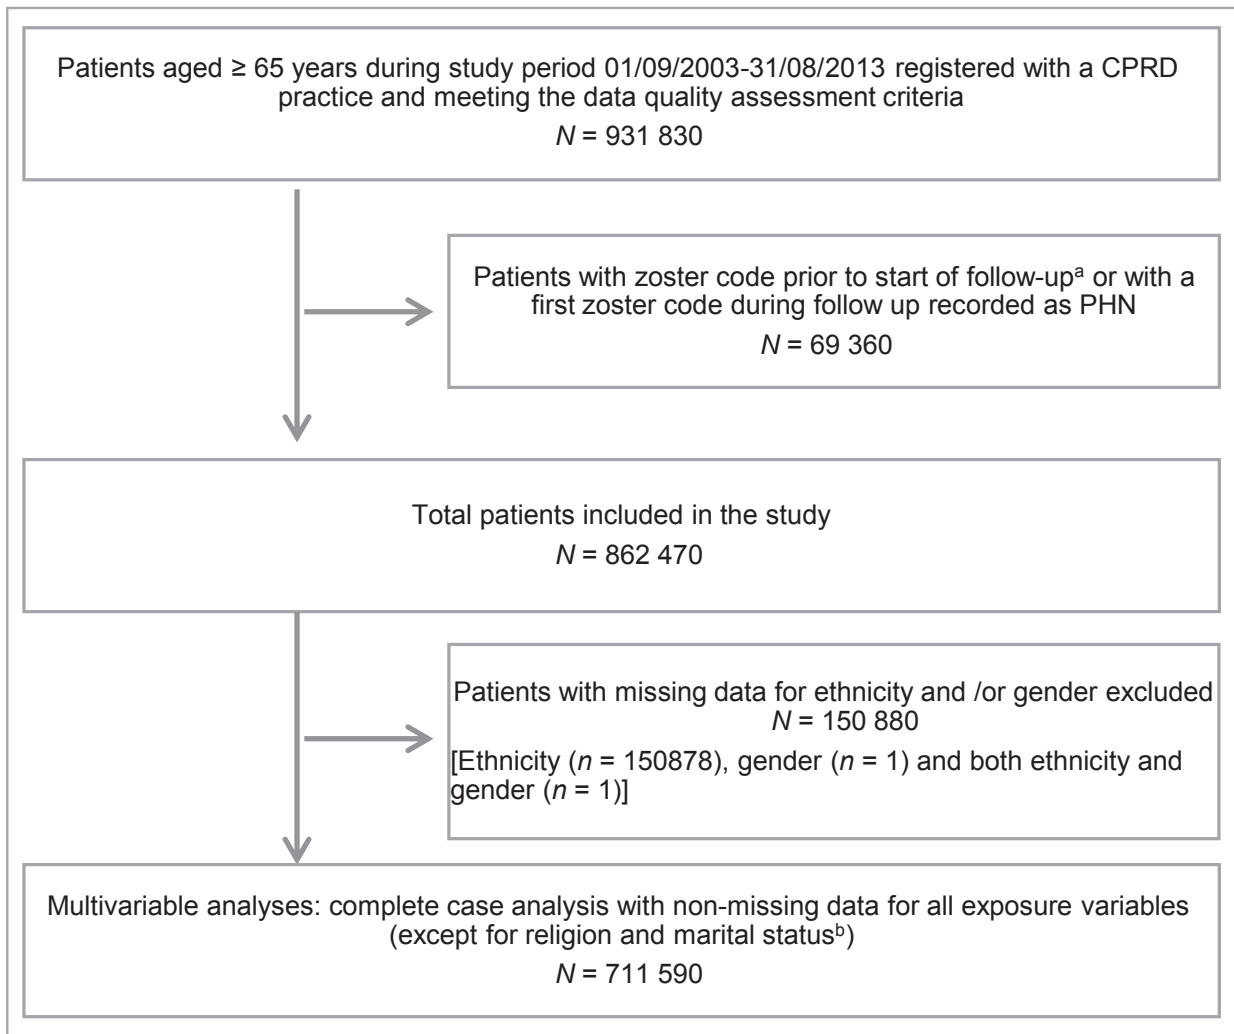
Patients aged ≥ 65 years during study period 01/09/2003-31/08/2013 registered with a CPRD practice and meeting the data quality assessment criteria

$N$ = 931 830

Patients with zoster code prior to start of follow-up$^{a}$ or with a first zoster code during follow up recorded as PHN

$N$ = 69 360

Total patients included in the study

$N$ = 862 470

Patients with missing data for ethnicity and /or gender excluded

$N$ = 150 880

[Ethnicity ($n$ = 150878), gender ($n$ = 1) and both ethnicity and gender ($n$ = 1)]

Multivariable analyses: complete case analysis with non-missing data for all exposure variables (except for religion and marital status$^{b}$)

$N$ = 711 590